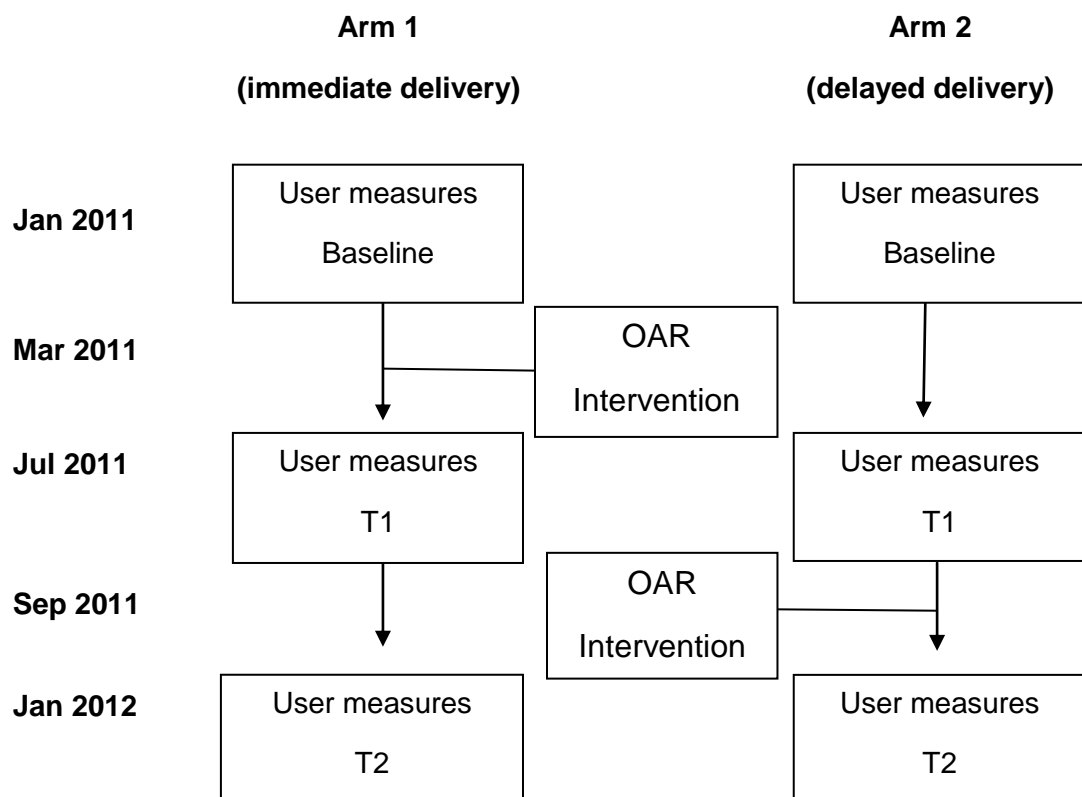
Arm 1
(immediate delivery)

Arm 2
(delayed delivery)

Jan 2011

User measures
Baseline

User measures
Baseline

Mar 2011

OAR
Intervention

Jul 2011

User measures
T1

User measures
T1

Sep 2011

OAR
Intervention

Jan 2012

User measures
T2

User measures
T2